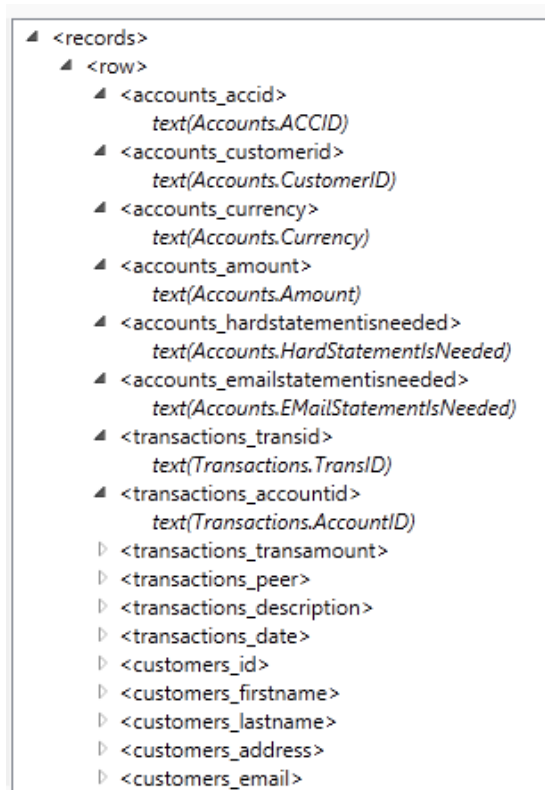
<records>
<row>
<accounts_accid>
text(Accounts.ACCID)
<accounts_customerid>
text(Accounts.CustomerID)
<accounts_currency>
text(Accounts.Currency)
<accounts_amount>
text(Accounts.Amount)
<accounts_hardstatementisneeded>
text(Accounts.HardStatementIsNeeded)
<accounts_emailstatementisneeded>
text(Accounts.EMailStatementIsNeeded)
<transactions_transid>
text(Transactions.TransID)
<transactions_accountid>
text(Transactions.AccountID)
<transactions_transamount>
<transactions_peer>
<transactions_description>
<transactions_date>
<customers_id>
<customers_firstname>
<customers_lastname>
<customers_address>
<customers_email>